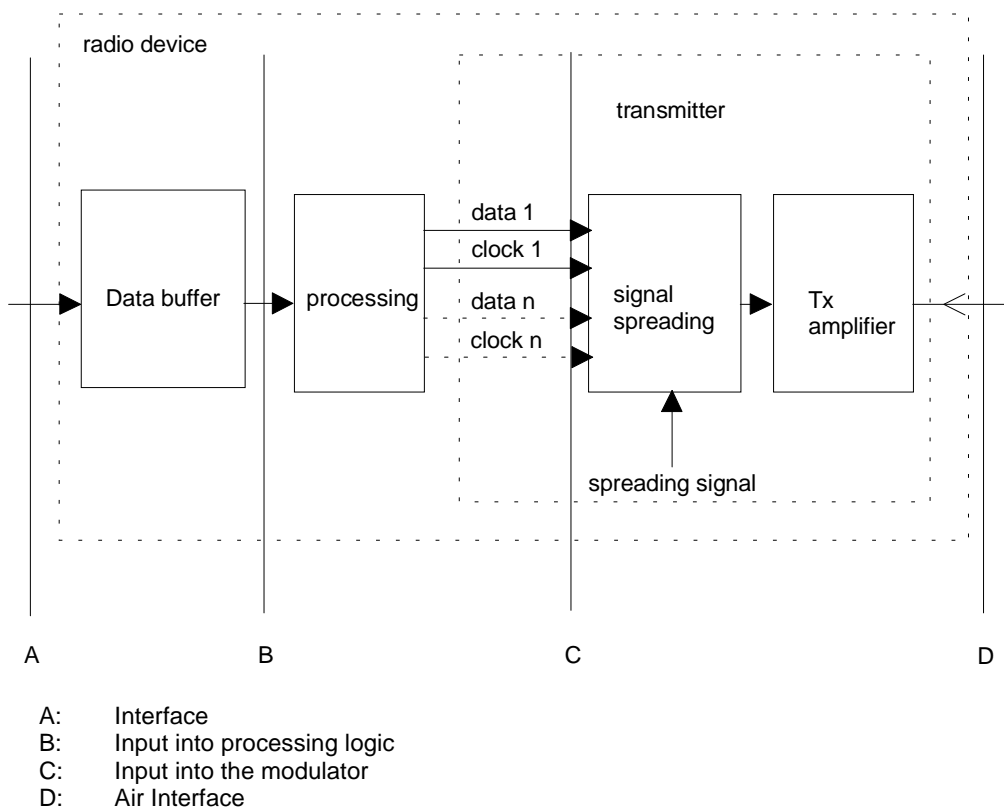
radio device

transmitter

Data buffer

processing

data 1

clock 1

data n

clock n

signal spreading

Tx amplifier

spreading signal

A

B

C

D

A: Interface
B: Input into processing logic
C: Input into the modulator
D: Air Interface